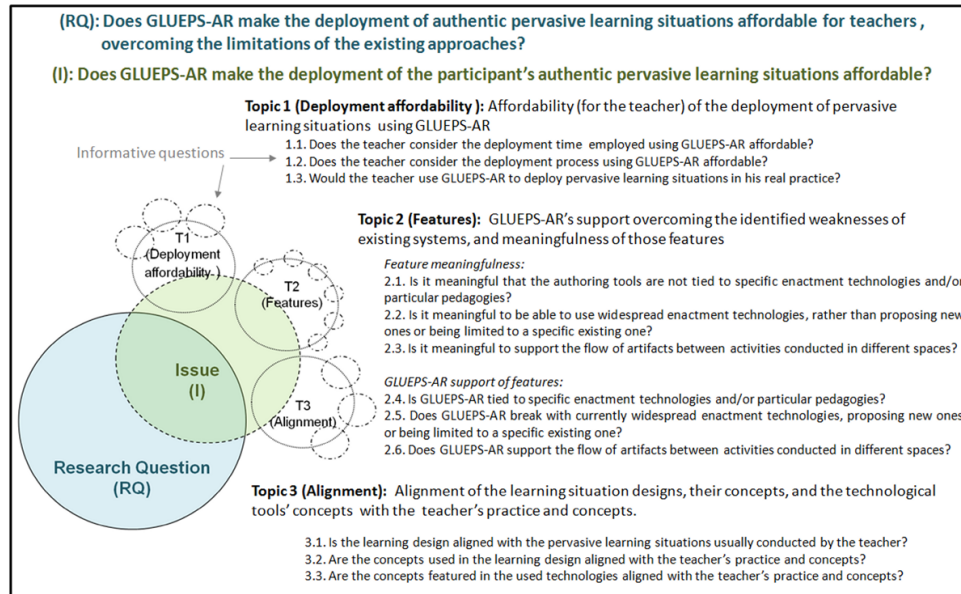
(RQ): Does GLUEPS-AR make the deployment of authentic pervasive learning situations affordable for teachers, overcoming the limitations of the existing approaches?

(I): Does GLUEPS-AR make the deployment of the participant's authentic pervasive learning situations affordable?

Topic 1 (Deployment affordability): Affordability (for the teacher) of the deployment of pervasive learning situations using GLUEPS-AR

Informative questions

1.1. Does the teacher consider the deployment time employed using GLUEPS-AR affordable?
1.2. Does the teacher consider the deployment process using GLUEPS-AR affordable?
1.3. Would the teacher use GLUEPS-AR to deploy pervasive learning situations in his real practice?

T1 (Deployment affordability)

T2 (Features)

Issue (I)

T3 (Alignment)

Research Question (RQ)

Topic 2 (Features): GLUEPS-AR's support overcoming the identified weaknesses of existing systems, and meaningfulness of those features

Feature meaningfulness:
2.1. Is it meaningful that the authoring tools are not tied to specific enactment technologies and/or particular pedagogies?
2.2. Is it meaningful to be able to use widespread enactment technologies, rather than proposing new ones or being limited to a specific existing one?
2.3. Is it meaningful to support the flow of artifacts between activities conducted in different spaces?

GLUEPS-AR support of features:
2.4. Is GLUEPS-AR tied to specific enactment technologies and/or particular pedagogies?
2.5. Does GLUEPS-AR break with currently widespread enactment technologies, proposing new ones or being limited to a specific existing one?
2.6. Does GLUEPS-AR support the flow of artifacts between activities conducted in different spaces?

Topic 3 (Alignment): Alignment of the learning situation designs, their concepts, and the technological tools' concepts with the teacher's practice and concepts.

3.1. Is the learning design aligned with the pervasive learning situations usually conducted by the teacher?
3.2. Are the concepts used in the learning design aligned with the teacher's practice and concepts?
3.3. Are the concepts featured in the used technologies aligned with the teacher's practice and concepts?